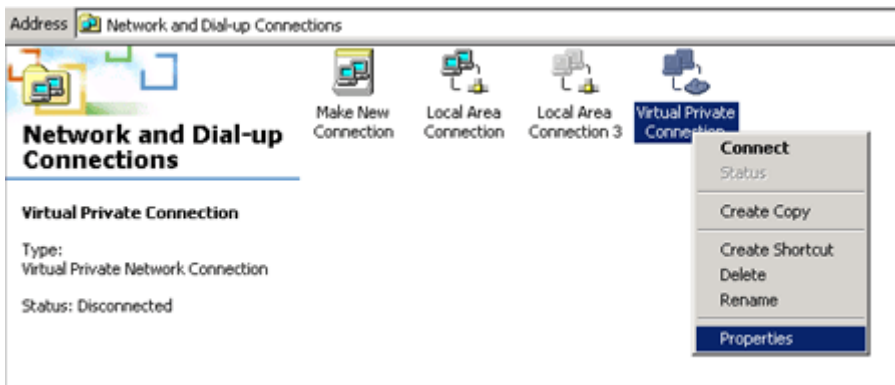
Address Network and Dial-up Connections

Network and Dial-up Connections

Make New Connection

Local Area Connection

Local Area Connection 3

Virtual Private Connection

Connect
Status
Create Copy
Create Shortcut
Delete
Rename
Properties

Virtual Private Connection

Type:
Virtual Private Network Connection

Status: Disconnected